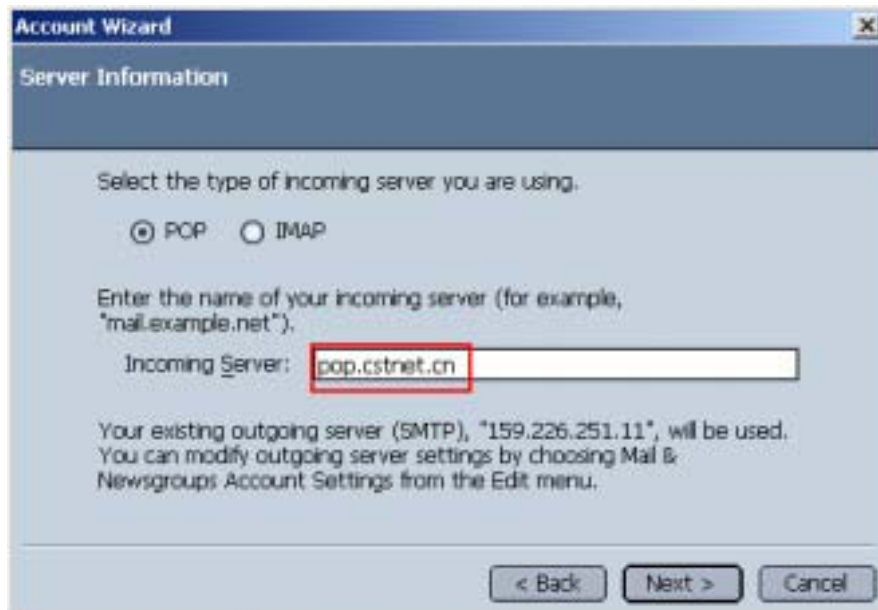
Account Wizard

Server Information

Select the type of incoming server you are using.

POP IMAP

Enter the name of your incoming server (for example, "mail.example.net").

Incoming Server: pop.cstnet.cn

Your existing outgoing server (SMTP), "159.226.251.11", will be used. You can modify outgoing server settings by choosing Mail & Newsgroups Account Settings from the Edit menu.

< Back Next > Cancel